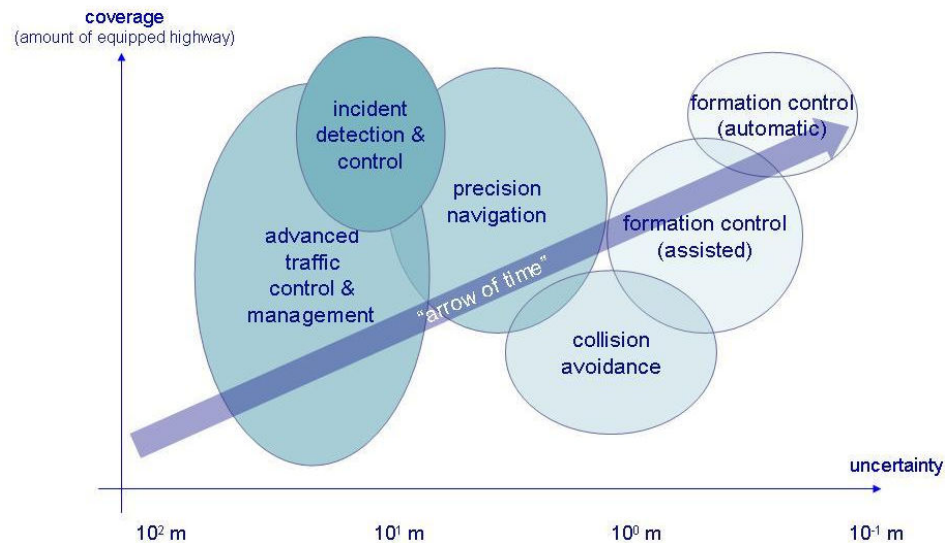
coverage
(amount of equipped highway)

incident detection & control

precision navigation

advanced traffic control & management

formation control (automatic)

formation control (assisted)

"arrow of time"

collision avoidance

uncertainty

$10^2$ m

$10^1$ m

$10^0$ m

$10^{-1}$ m